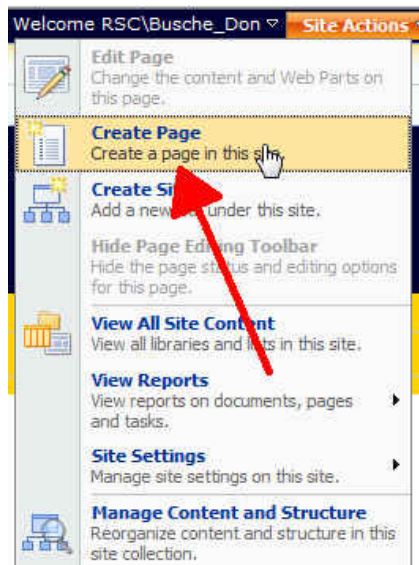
Welcome RSC\Busche_Don ▾ Site Actions

Edit Page
Change the content and Web Parts on this page.

Create Page
Create a page in this s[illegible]

Create Si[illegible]
Add a new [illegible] under this site.

Hide Page Ed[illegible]ing Toolbar
Hide the page st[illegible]us and editing options for this page.

View All Site Content
View all libraries and l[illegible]s in this site.

View Reports
View reports on documents, pages and tasks.

Site Settings
Manage site settings on this site.

Manage Content and Structure
Reorganize content and structure in this site collection.